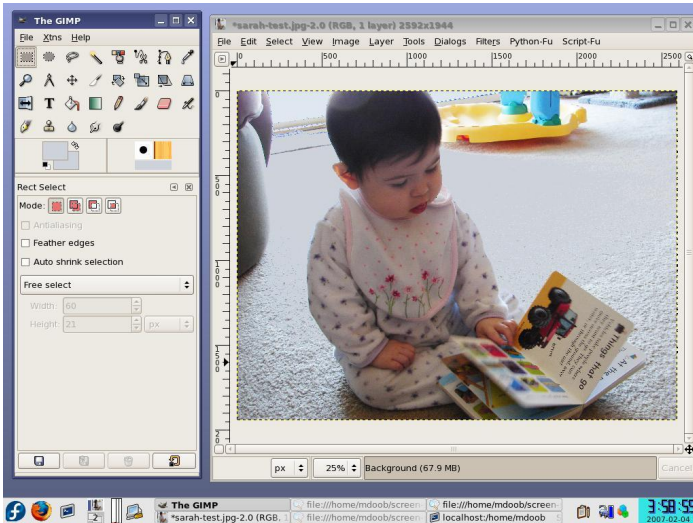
The GIMP

File Xtns Help

Rect Select

Mode:

Antialiasing

Feather edges

Auto shrink selection

Free select

Width: 60

Height: 21 px

*sarah-test.jpg-2.0 (RGB, 1 layer) 2592x1944

File Edit Select View Image Layer Tools Dialogs Filters Python-Fu Script-Fu

0 500 1000 1500 2000 2500

500

1000

1500

px 25% Background (67.9 MB) Cancel

The GIMP

*sarah-test.jpg-2.0 (RGB...

file:///home/mdoob/screen

file:///home/mdoob/screen

file:///home/mdoob/screen

localhost:/home/mdoob

3:58:55

2007-02-04